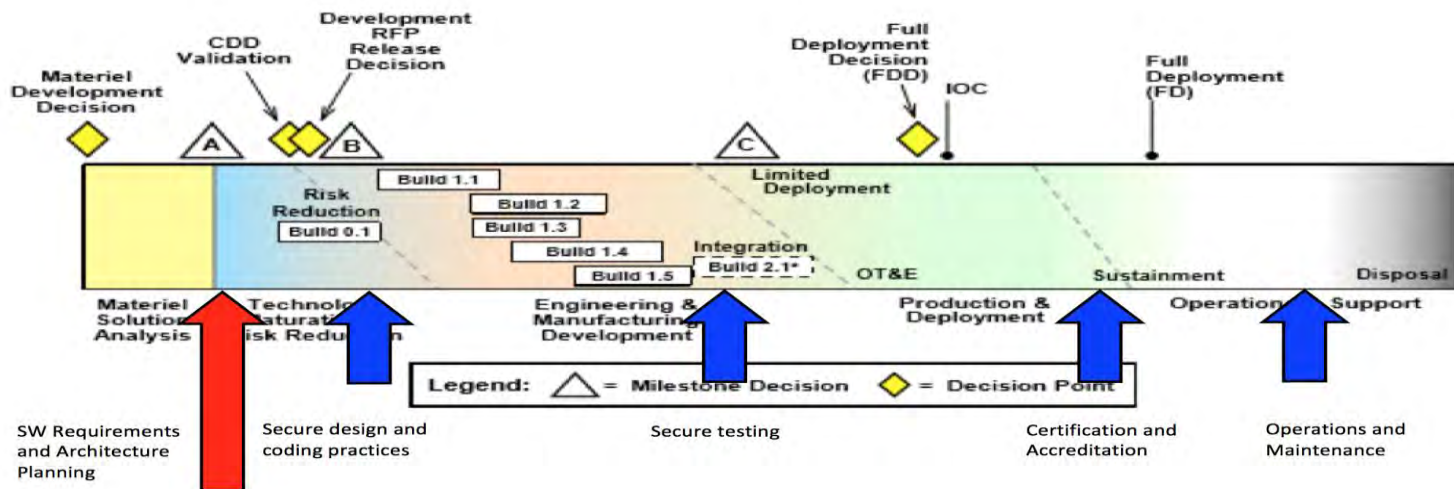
Materiel Development Decision

CDD Validation

Development RFP Release Decision

Full Deployment Decision (FDD)

IOC

Full Deployment (FD)

A

B

C

Risk Reduction

Build 0.1

Build 1.1

Build 1.2

Build 1.3

Build 1.4

Build 1.5

Limited Deployment

Integration

Build 2.1*

OT&E

Sustainment

Disposal

Materiel Solution Analysis

Technolo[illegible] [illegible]aturatio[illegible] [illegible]isk Reduc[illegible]n

Engineering & Manufacturing Development

Production & Deployment

Operation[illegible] Support

Legend: = Milestone Decision = Decision Point

SW Requirements and Architecture Planning

Secure design and coding practices

Secure testing

Certification and Accreditation

Operations and Maintenance